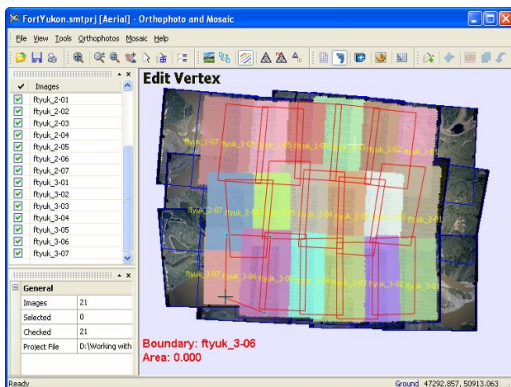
FortYukon.smtprj [Aerial] - Orthophoto and Mosaic

File View Tools Orthophotos Mosaic Help

Images
ftyuk_2-01
ftyuk_2-02
ftyuk_2-03
ftyuk_2-04
ftyuk_2-05
ftyuk_2-06
ftyuk_2-07
ftyuk_3-01
ftyuk_3-02
ftyuk_3-03
ftyuk_3-04
ftyuk_3-05
ftyuk_3-06
ftyuk_3-07

General

| Images | 21 |
|---|---|
| Selected | 0 |
| Checked | 21 |
| Project File | D:\Working with |

Edit Vertex

Boundary: ftyuk_3-06
Area: 0.000

Ready

Ground 47292.857, 50913.063